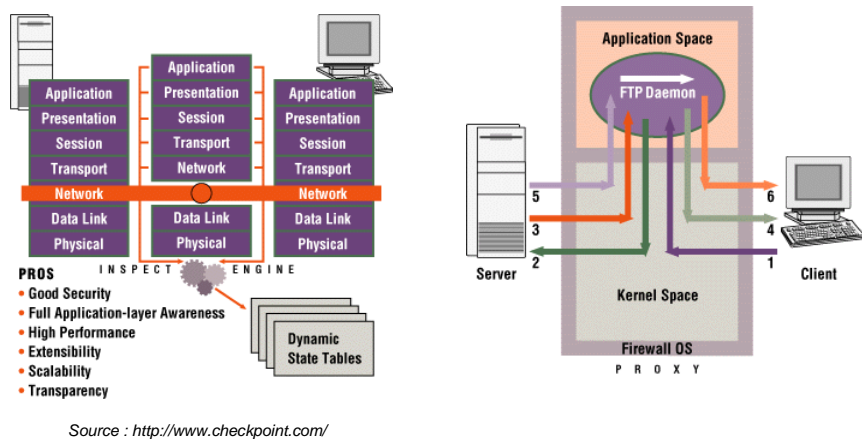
Application
Presentation
Session
Transport
Network
Data Link
Physical

Application
Presentation
Session
Transport
Network
Data Link
Physical

Application
Presentation
Session
Transport
Network
Data Link
Physical

INSPECT ENGINE

PROS
• Good Security
• Full Application-layer Awareness
• High Performance
• Extensibility
• Scalability
• Transparency

Dynamic State Tables

Application Space
FTP Daemon
5
3
2
Server
6
4
1
Client
Kernel Space
Firewall OS
PROXY

Source : http://www.checkpoint.com/